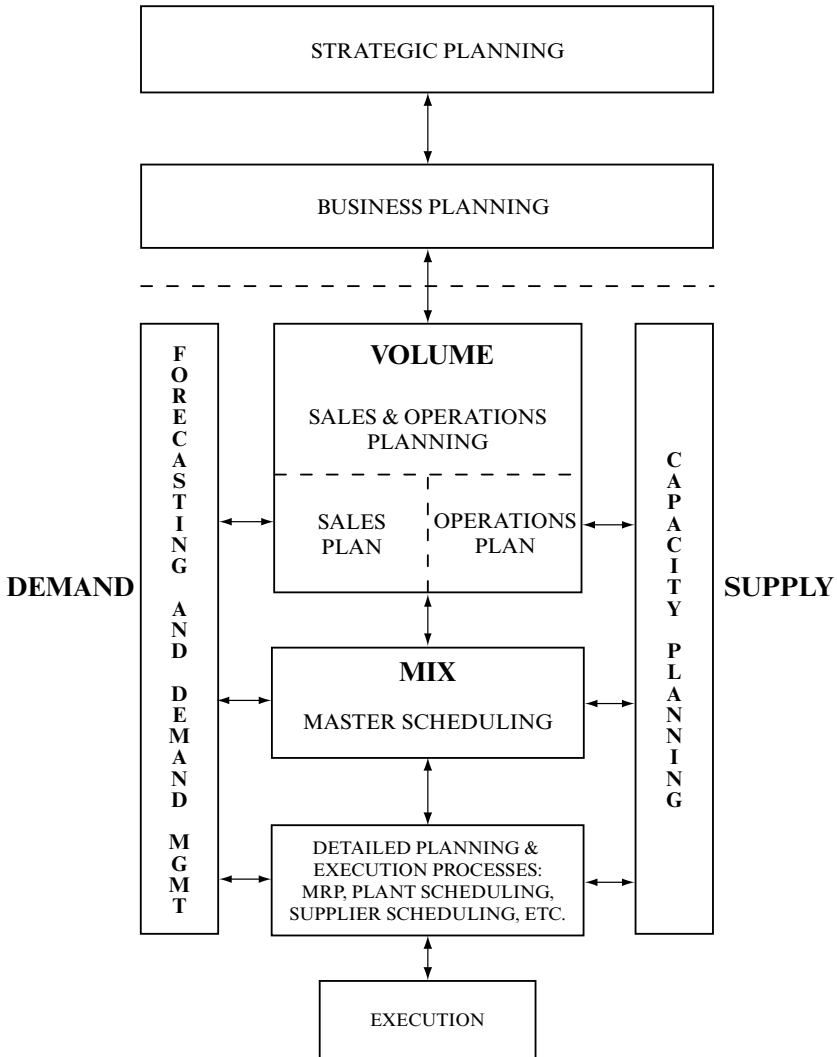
STRATEGIC PLANNING

BUSINESS PLANNING

FORECASTING AND DEMAND MGMT

VOLUME

SALES & OPERATIONS PLANNING

SALES PLAN

OPERATIONS PLAN

CAPACITY PLANNING

DEMAND

SUPPLY

MIX

MASTER SCHEDULING

DETAILED PLANNING & EXECUTION PROCESSES: MRP, PLANT SCHEDULING, SUPPLIER SCHEDULING, ETC.

EXECUTION